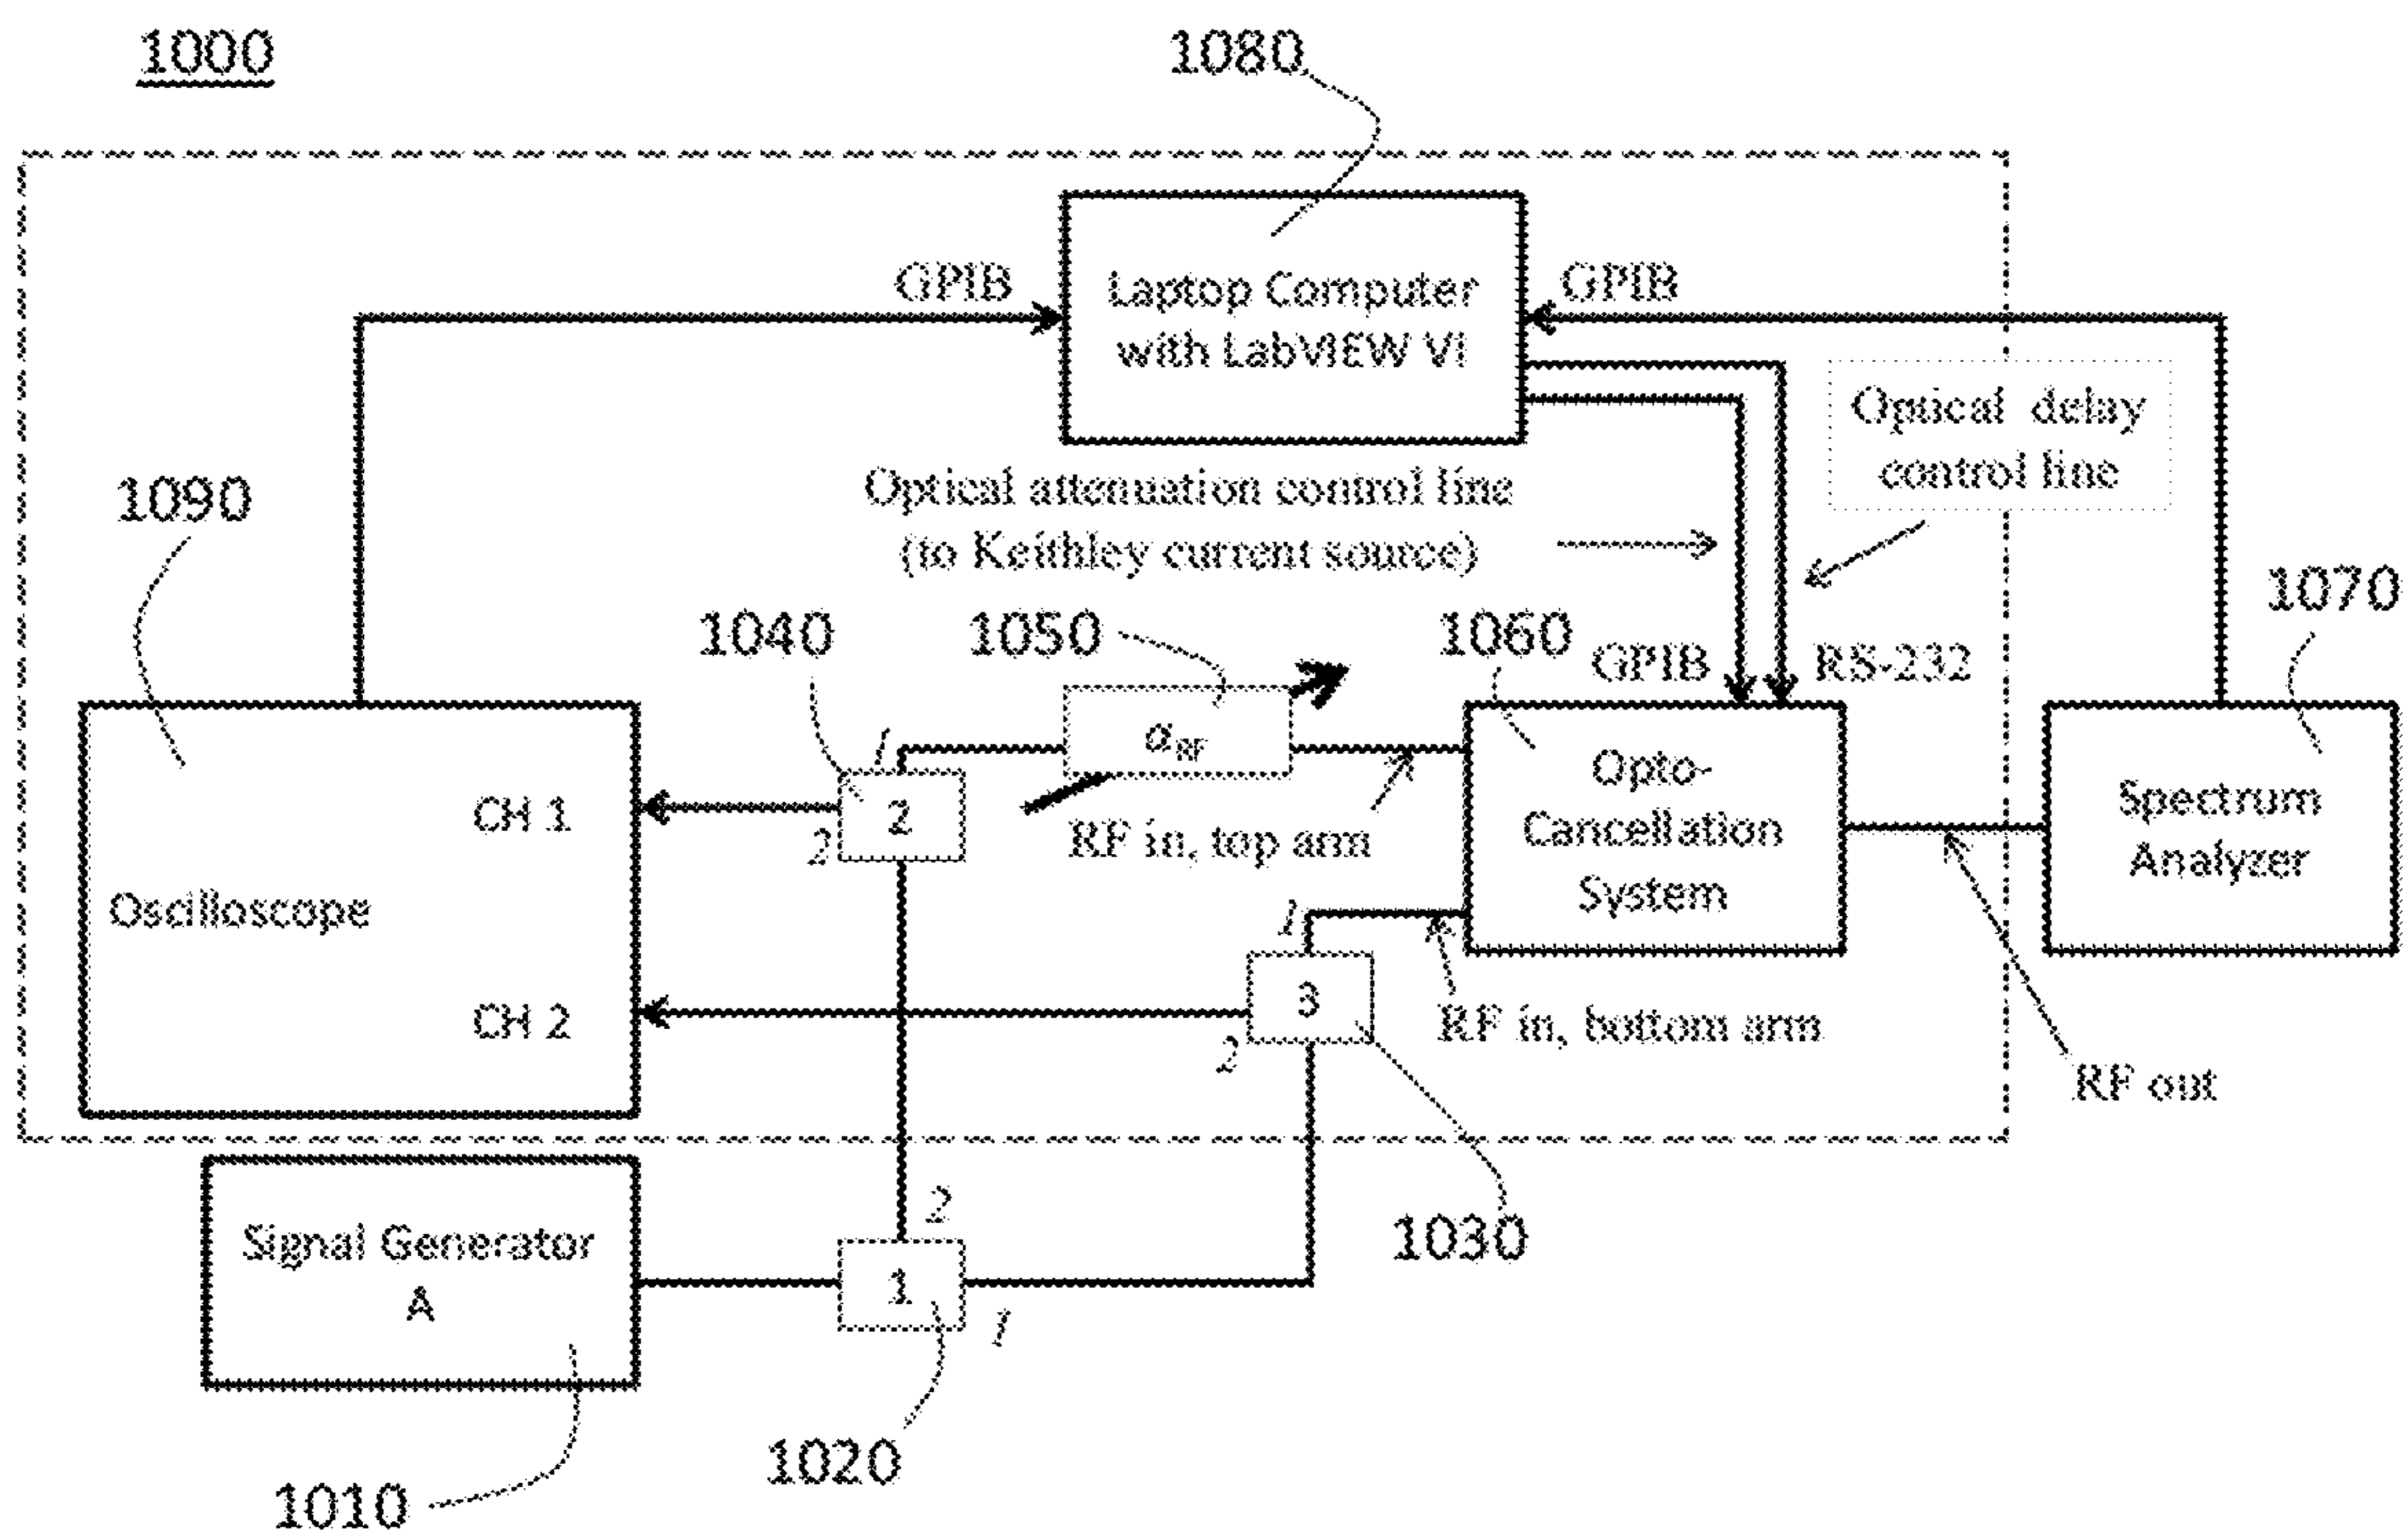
1000

1080

GPIB

Laptop Computer with LabVIEW VI

GPIB

Optical delay control line

Optical attenuation control line (to Keithley current source)

1090

1070

1040

1050

1060

GPIB

RS-232

$\alpha_{RF}$

1

Opto-Cancellation System

Spectrum Analyzer

CH 1

2

2

RF in, top arm

Oscilloscope

1

CH 2

3

RF in, bottom arm

2

RF out

2

1030

Signal Generator A

1

1

1020

1010